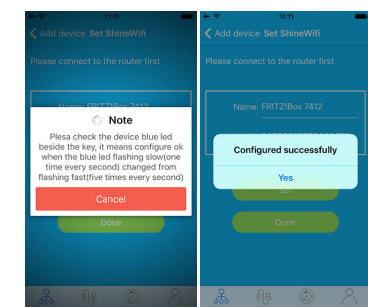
11:11

Add device Set ShineWifi

Please connect to the router first

Name: FRITZ!Box 7412

Note

Plesa check the device blue led beside the key, it means configure ok when the blue led flashing slow(one time every second) changed from flashing fast(five times every second)

Cancel

Done

11:11

Add device Set ShineWifi

Please connect to the router first

Name: FRITZ!Box 7412

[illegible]

Configured successfully

Yes

Set

Done